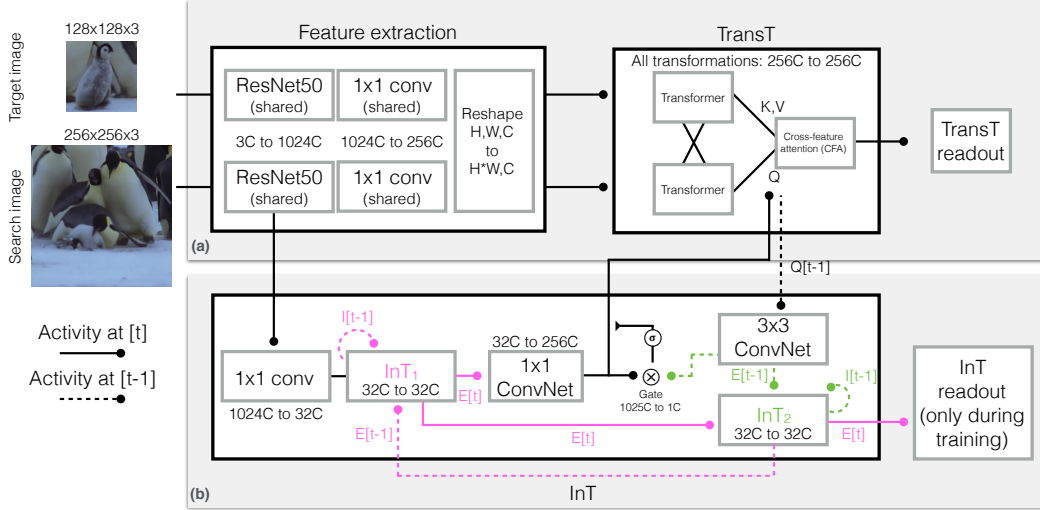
128x128x3

Target image

256x256x3

Search image

Feature extraction

ResNet50 (shared)

1x1 conv (shared)

3C to 1024C

1024C to 256C

ResNet50 (shared)

1x1 conv (shared)

Reshape H,W,C to H*W,C

TransT

All transformations: 256C to 256C

Transformer

Transformer

K,V

Cross-feature attention (CFA)

Q

TransT readout

(a)

Q[t-1]

Activity at [t]

Activity at [t-1]

I[t-1]

1x1 conv

1024C to 32C

InT$_1$
32C to 32C

E[t]

32C to 256C

1x1 ConvNet

$\sigma$

$\otimes$

Gate
1025C to 1C

3x3 ConvNet

E[t-1]

I[t-1]

InT$_2$
32C to 32C

E[t]

InT readout (only during training)

E[t-1]

E[t]

(b)

InT